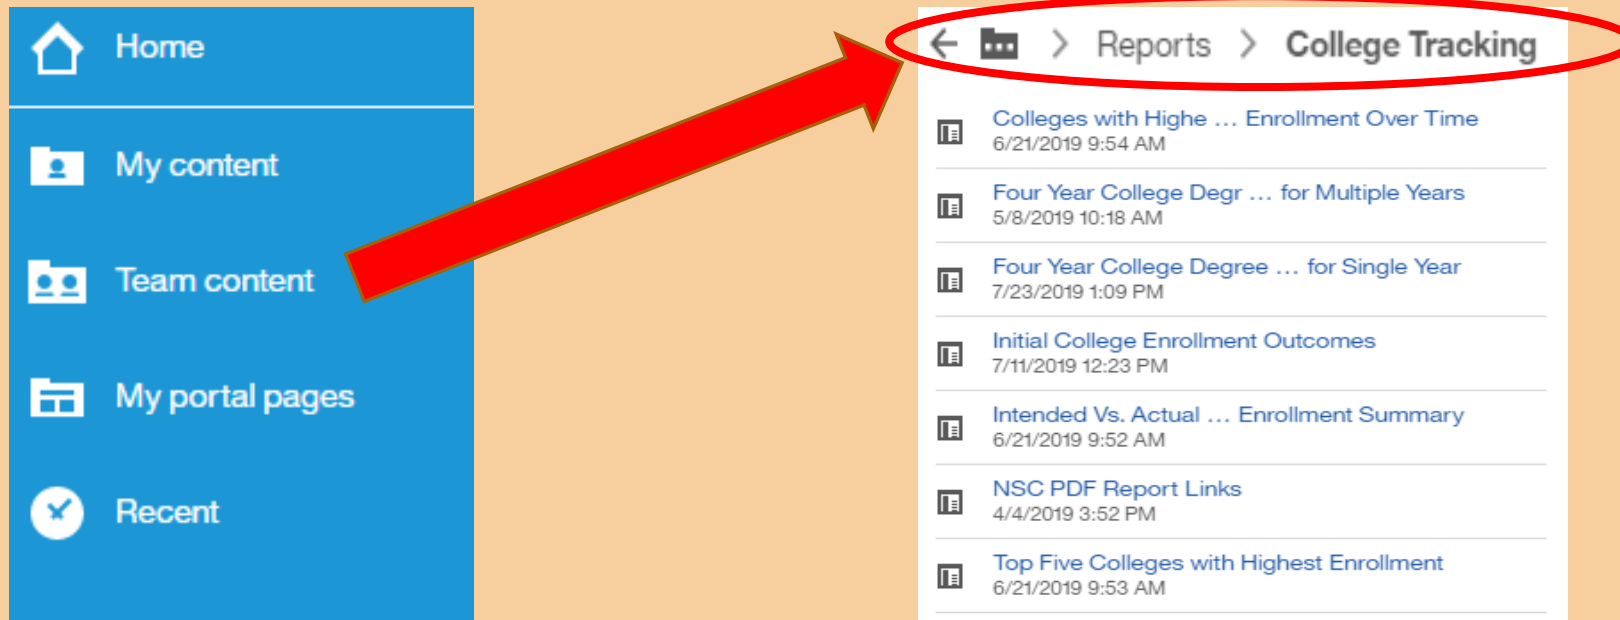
Home

My content

Team content

My portal pages

Recent

Reports > College Tracking

Colleges with Highe … Enrollment Over Time
6/21/2019 9:54 AM

Four Year College Degr … for Multiple Years
5/8/2019 10:18 AM

Four Year College Degree … for Single Year
7/23/2019 1:09 PM

Initial College Enrollment Outcomes
7/11/2019 12:23 PM

Intended Vs. Actual … Enrollment Summary
6/21/2019 9:52 AM

NSC PDF Report Links
4/4/2019 3:52 PM

Top Five Colleges with Highest Enrollment
6/21/2019 9:53 AM